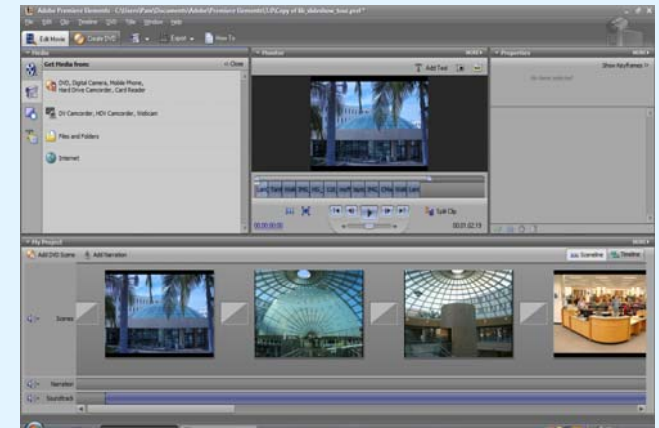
Adobe Premiere Elements - C:\Users\Pam\Documents\Adobe\Premiere Elements\3.0\Copy of lib_slideshow_tour.prel*

File Edit Clip Timeline DVD Title Window Help

Edit Movie Create DVD Export How To

Media

Get Media from: Close

DVD, Digital Camera, Mobile Phone, Hard Drive Camcorder, Card Reader

DV Camcorder, HDV Camcorder, Webcam

Files and Folders

Internet

Monitor

Add Text

Split Clip

00;00;00;00

00;01;02;19

Properties

Show Keyframes

No items selected

My Project

Add DVD Scene Add Narration

Sceneline Timeline

Scenes

Narration

Soundtrack